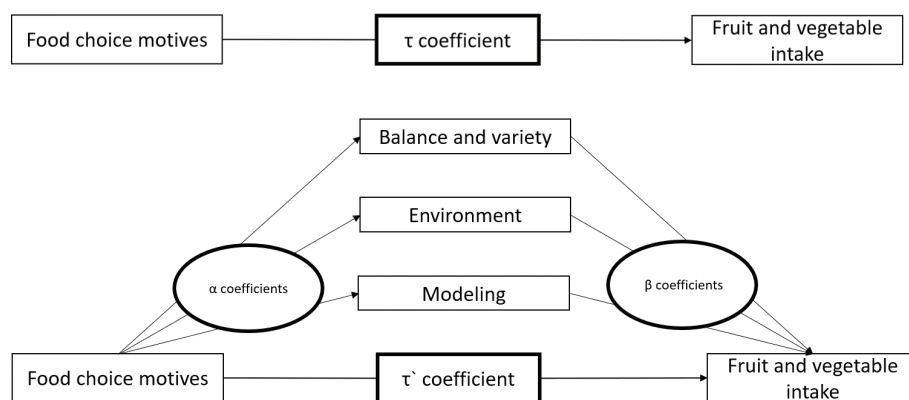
Food choice motives

τ coefficient

Fruit and vegetable intake

Balance and variety

Environment

α coefficients

Modeling

β coefficients

Food choice motives

τ` coefficient

Fruit and vegetable intake